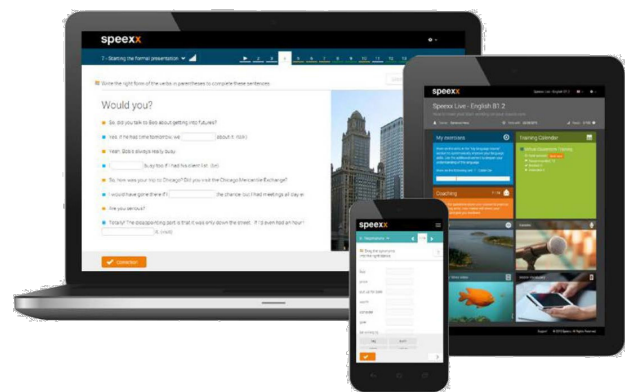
speexx

7 - Starting the formal presentation

Write the right form of the verbs in parentheses to complete these sentences.

Would you?

So, did you talk to Bob about getting into futures?

Yes. If he had time tomorrow, we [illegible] (about it. TEH)

Yeah, Bob's always really busy.

I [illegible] to say too, if I had his client list. (be)

So, how was your trip to Chicago? Did you visit the Chicago Mercantile Exchange?

I would have gone there if I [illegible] the chance, but I had meetings all day at

Are you serious?

Totally! The disappointing part is that it was only down the street. If I'd even had an hour!

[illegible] (it, crack)

Correction

Speexx Live - English B1.2

My exercises

Training Calendar

Coaching

speexx

Leaderboards

Export

© 2015 Speexx. All rights reserved.